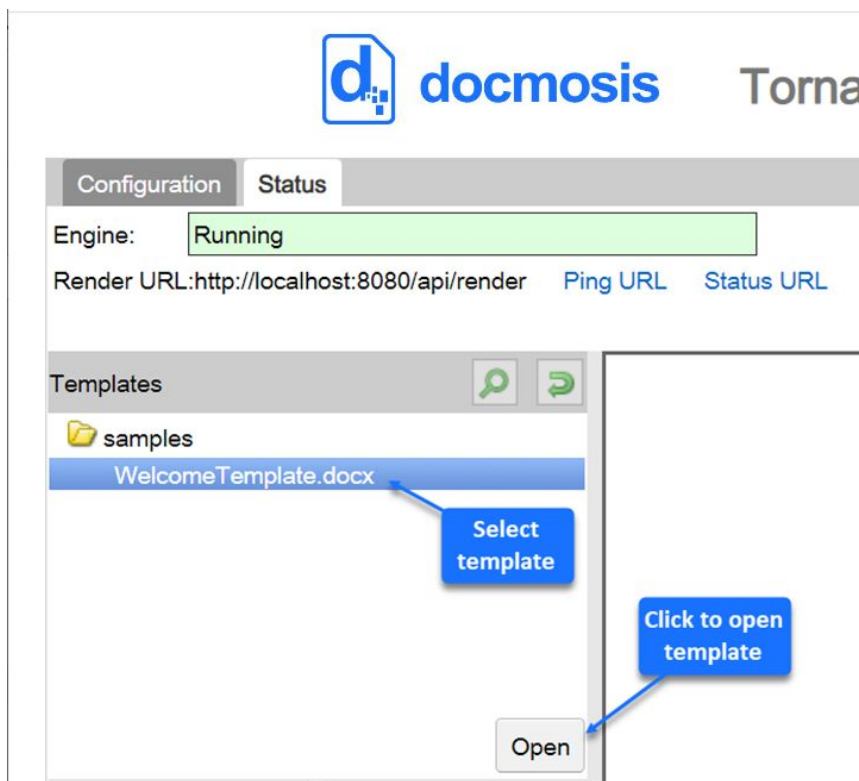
docmosis

Torna

Configuration Status

Engine: Running

Render URL:http://localhost:8080/api/render Ping URL Status URL

Templates

samples

WelcomeTemplate.docx

Select template

Click to open template

Open